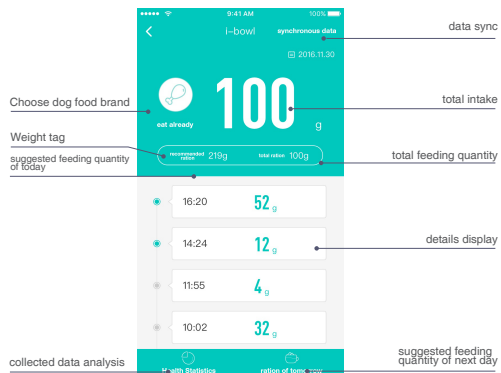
data sync

●●●●● 9:41 AM 100%

<

i-bowl

synchronous data

2016.11.30

Choose dog food brand

eat already

100

g

total intake

Weight tag

suggested feeding quantity of today

recommended ration 219g

total ration 100g

total feeding quantity

16:20 52 g

14:24 12 g

details display

11:55 4 g

10:02 32 g

collected data analysis

Health Statistics

ration of tomorrow

suggested feeding quantity of next day